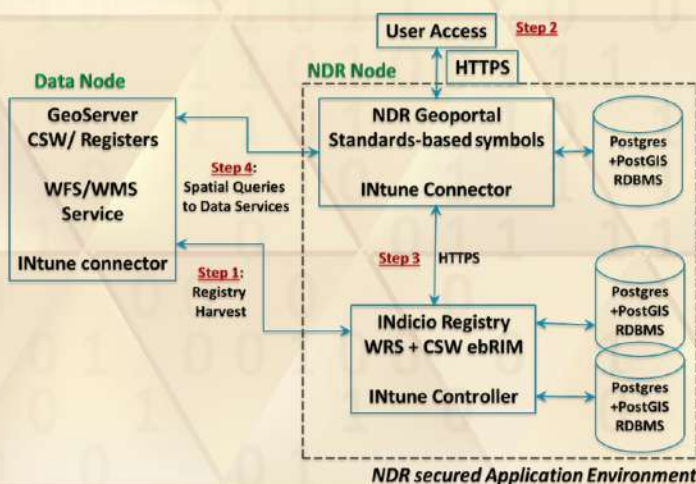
User Access

Step 2

HTTPS

NDR Node

Data Node

GeoServer CSW/ Registers

WFS/WMS Service

INtune connector

NDR Geoportal Standards-based symbols

INtune Connector

Postgres +PostGIS RDBMS

Step 4: Spatial Queries to Data Services

Step 3

HTTPS

Step 1: Registry Harvest

INdicio Registry WRS + CSW ebRIM

INtune Controller

Postgres +PostGIS RDBMS

Postgres +PostGIS RDBMS

NDR secured Application Environment